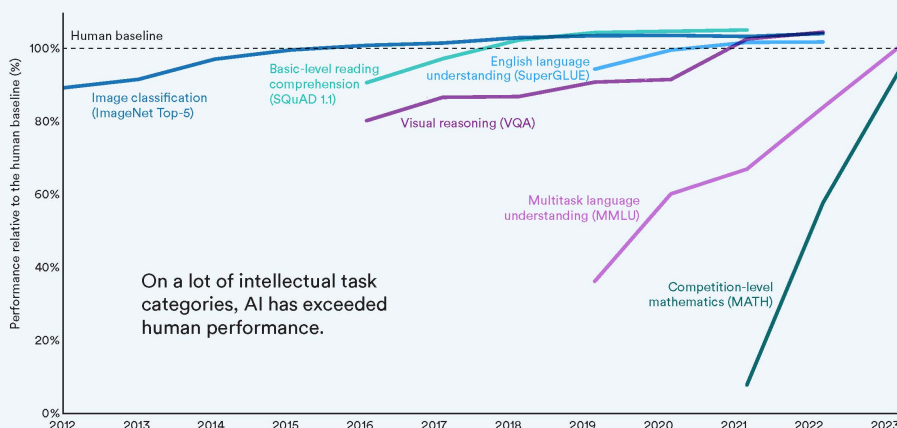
Human baseline

100%

80%

60%

40%

20%

0%

Performance relative to the human baseline (%)

Image classification (ImageNet Top-5)

Basic-level reading comprehension (SQuAD 1.1)

English language understanding (SuperGLUE)

Visual reasoning (VQA)

Multitask language understanding (MMLU)

Competition-level mathematics (MATH)

On a lot of intellectual task categories, AI has exceeded human performance.

2012 2013 2014 2015 2016 2017 2018 2019 2020 2021 2022 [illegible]